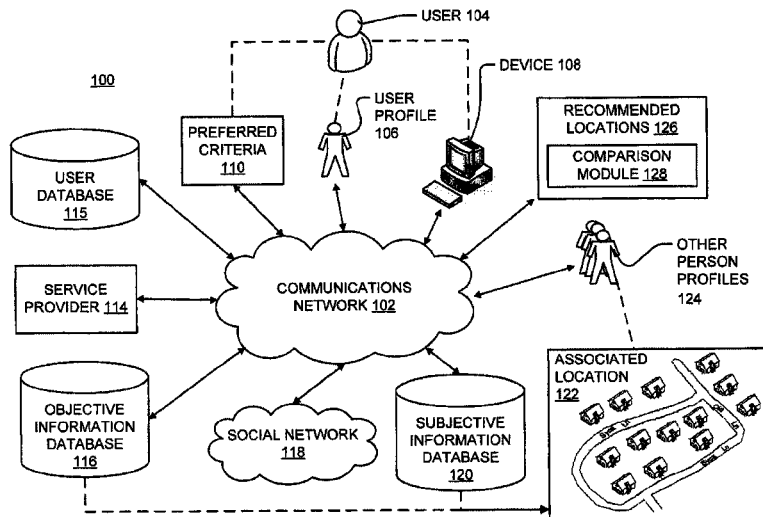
USER 104

DEVICE 108

100

USER PROFILE 106

PREFERRED CRITERIA 110

RECOMMENDED LOCATIONS 126

COMPARISON MODULE 128

USER DATABASE 115

OTHER PERSON PROFILES 124

SERVICE PROVIDER 114

COMMUNICATIONS NETWORK 102

ASSOCIATED LOCATION 122

OBJECTIVE INFORMATION DATABASE 116

SOCIAL NETWORK 118

SUBJECTIVE INFORMATION DATABASE 120